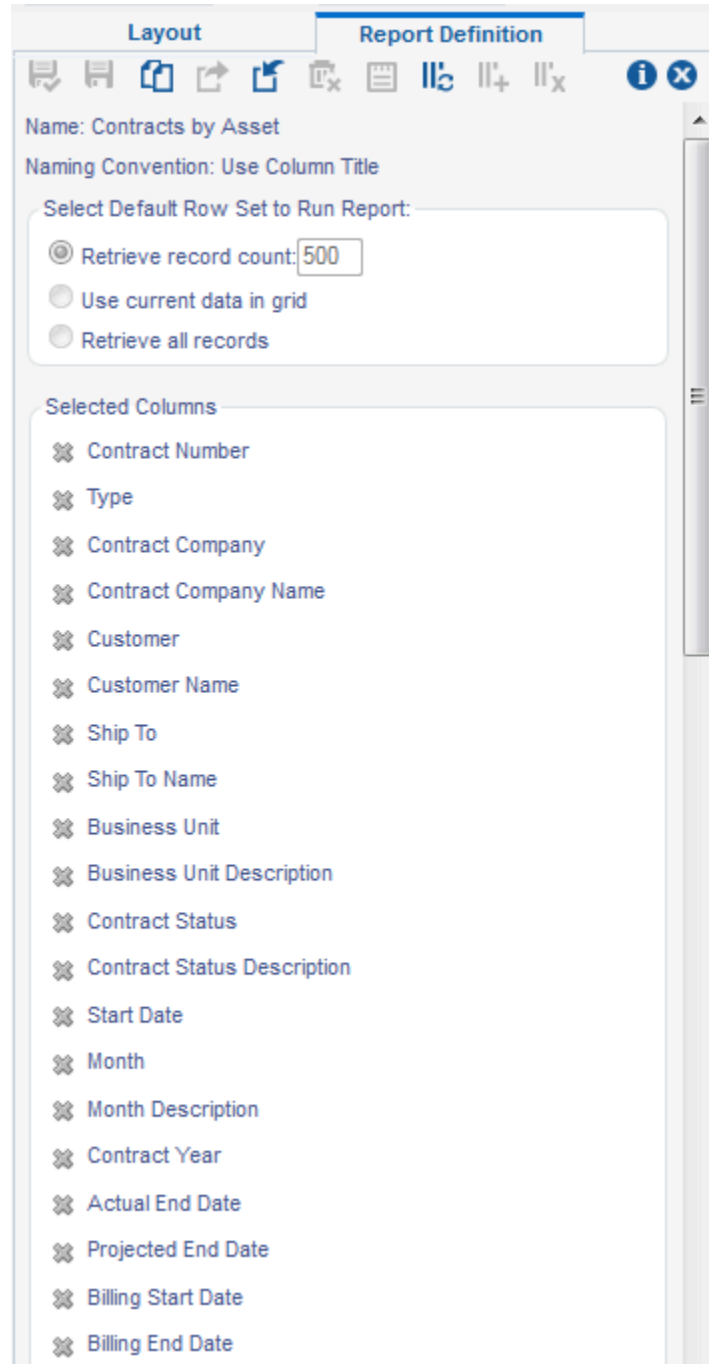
Layout

Report Definition

Name: Contracts by Asset

Naming Convention: Use Column Title

Select Default Row Set to Run Report:

Retrieve record count: 500

Use current data in grid

Retrieve all records

Selected Columns

Contract Number

Type

Contract Company

Contract Company Name

Customer

Customer Name

Ship To

Ship To Name

Business Unit

Business Unit Description

Contract Status

Contract Status Description

Start Date

Month

Month Description

Contract Year

Actual End Date

Projected End Date

Billing Start Date

Billing End Date